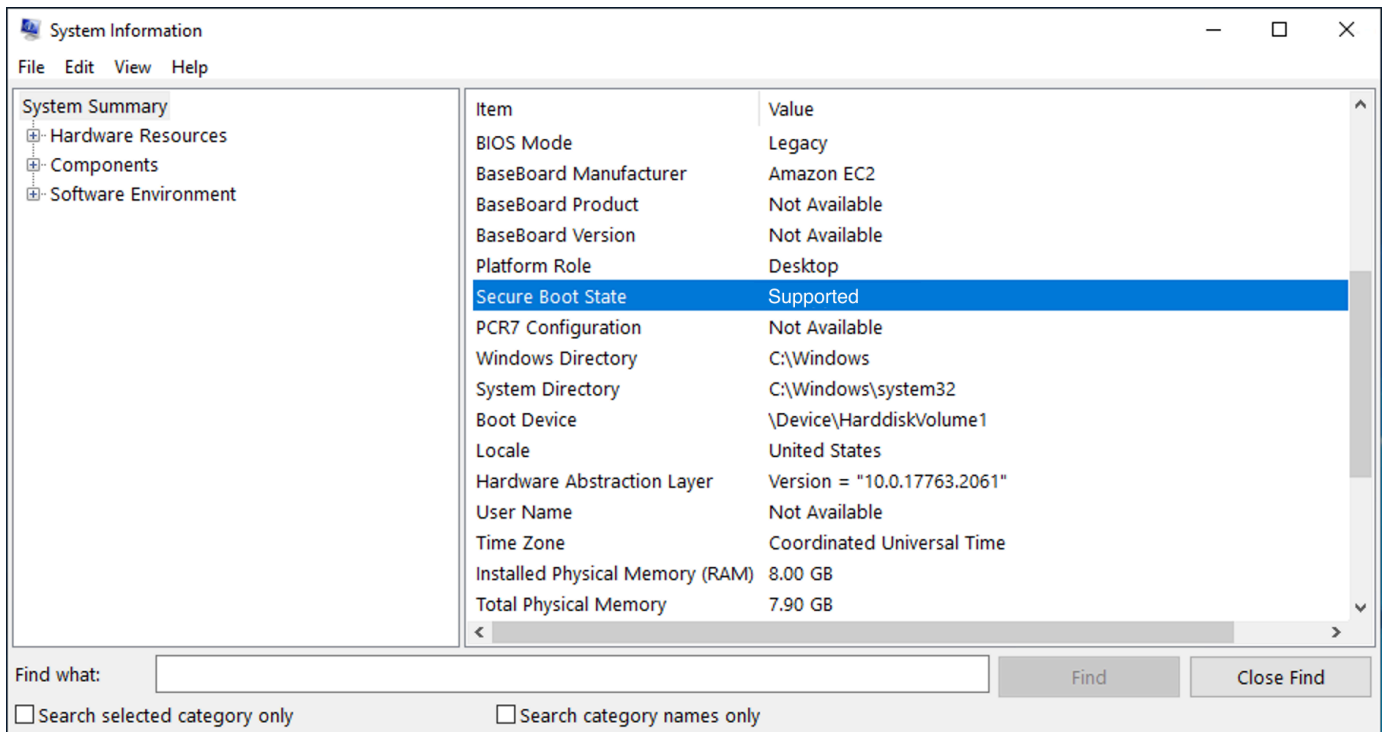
System Information

File Edit View Help

System Summary
Hardware Resources
Components
Software Environment

| Item | Value |
|---|---|
| BIOS Mode | Legacy |
| BaseBoard Manufacturer | Amazon EC2 |
| BaseBoard Product | Not Available |
| BaseBoard Version | Not Available |
| Platform Role | Desktop |
| Secure Boot State | Supported |
| PCR7 Configuration | Not Available |
| Windows Directory | C:\Windows |
| System Directory | C:\Windows\system32 |
| Boot Device | \Device\HarddiskVolume1 |
| Locale | United States |
| Hardware Abstraction Layer | Version = "10.0.17763.2061" |
| User Name | Not Available |
| Time Zone | Coordinated Universal Time |
| Installed Physical Memory (RAM) | 8.00 GB |
| Total Physical Memory | 7.90 GB |

Find what:
Find
Close Find
Search selected category only
Search category names only